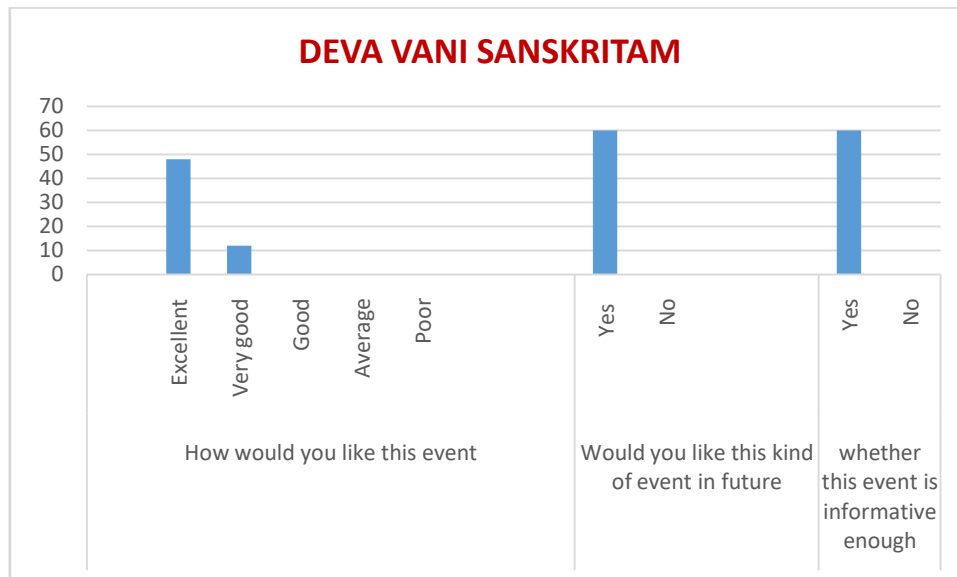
DEVA VANI SANSKRITAM

70
60
50
40
30
20
10
0

Excellent
Very good
Good
Average
Poor
Yes
No
Yes
No

How would you like this event
Would you like this kind of event in future
whether this event is informative enough